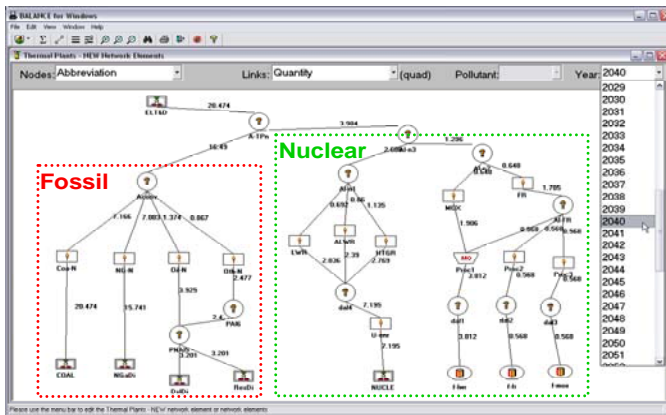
BALANCE for Windows

File Edit View Window Help

Thermal Plants - NEW Network Elements

Nodes: Abbreviation

Links: Quantity

(quad)

Pollutant:

Year: 2040

2029
2030
2031
2032
2033
2034
2035
2036
2037
2038
2039
2040
2041
2042
2043
2044
2045
2046
2047
2048
2049
2050
2051

ELT&D

20.474

A-TPn

3.904

16.45

Nuclear

2.608

1.296

0.649

Fossil

Alnt

0.692

0.86

1.135

MOX

FR

1.795

AFR

1.906

7.166

7.003

1.374

0.867

Coa-N

NG-N

Oil-N

Oth-N

2.477

LWR

ALWR

HTGR

2.769

0.568

0.568

0.568

2.036

2.39

Proc1

3.812

Proc2

Proc3

0.568

0.568

20.474

15.741

3.929

PAN

2.4

dal4

7.195

PNA

3.201

3.201

U-

2.195

dal1

dal2

dal3

3.812

0.568

0.568

COAL

NG

OilDi

ResDi

NUCLE

Flan

Fb

Fmox

Please use the menu bar to edit the Thermal Plants - NEW network element or network elements